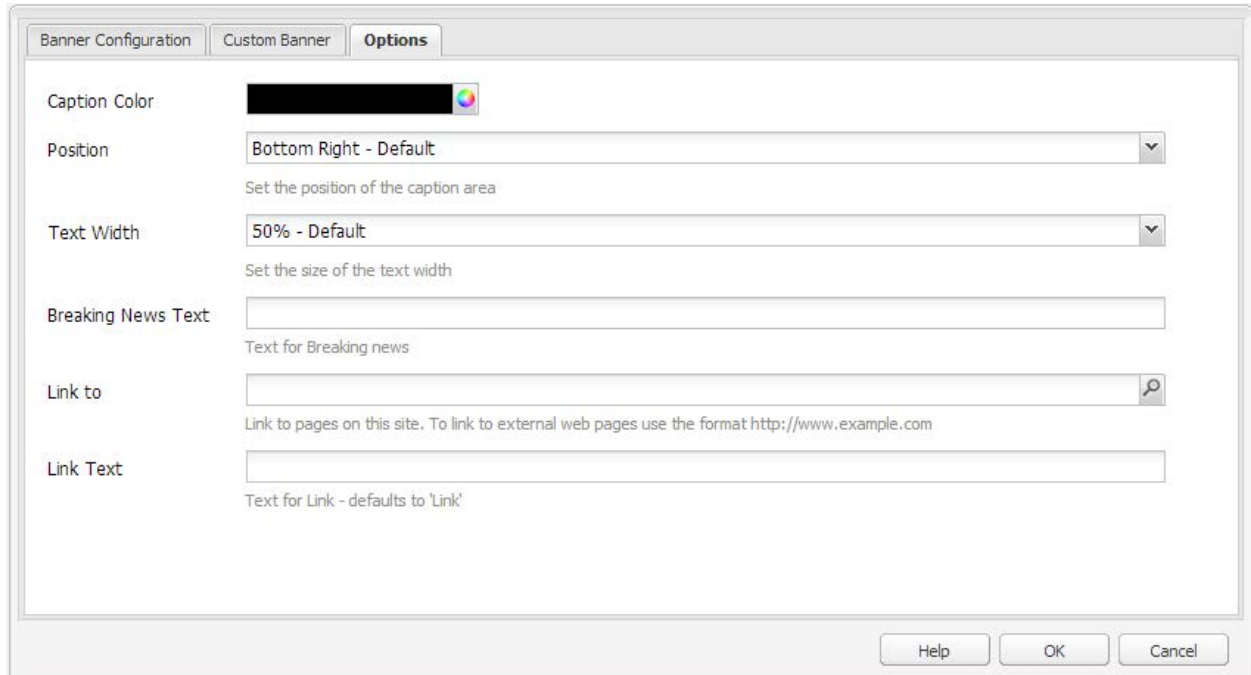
Banner Configuration | Custom Banner | Options

Caption Color

Position
Bottom Right - Default
Set the position of the caption area

Text Width
50% - Default
Set the size of the text width

Breaking News Text
Text for Breaking news

Link to
Link to pages on this site. To link to external web pages use the format http://www.example.com

Link Text
Text for Link - defaults to 'Link'

Help OK Cancel